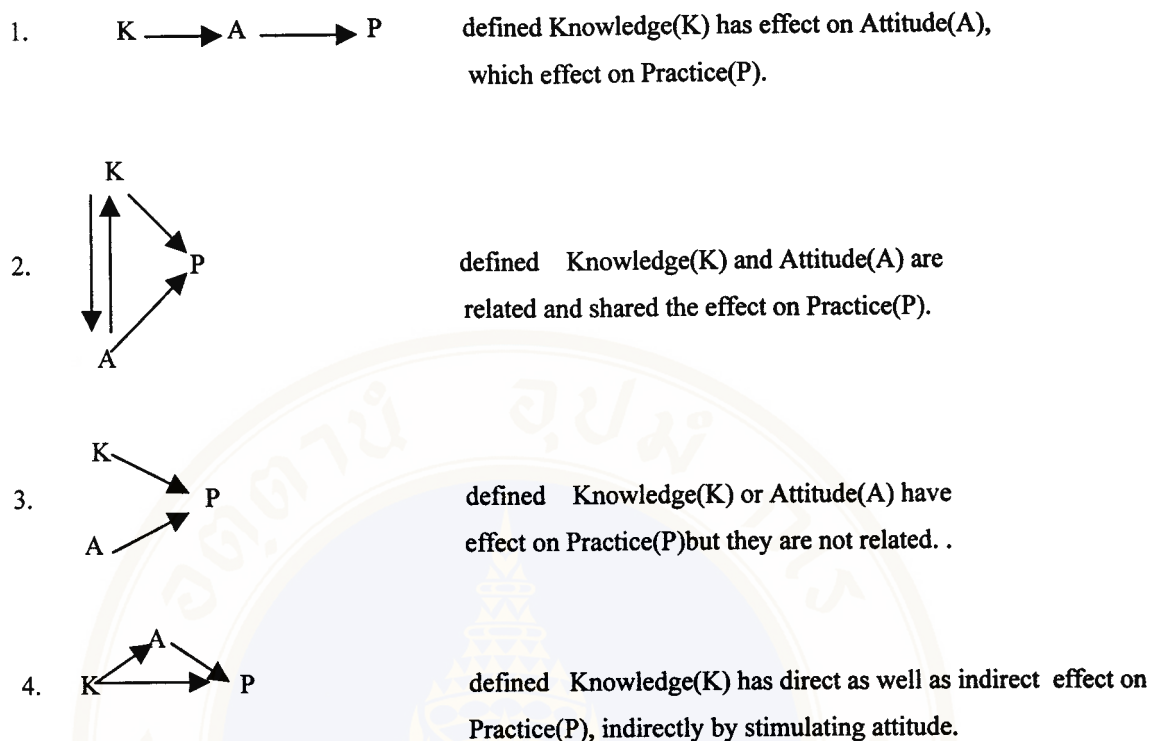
1. K → A → P defined Knowledge(K) has effect on Attitude(A), which effect on Practice(P).

2. K P A defined Knowledge(K) and Attitude(A) are related and shared the effect on Practice(P).

3. K P A defined Knowledge(K) or Attitude(A) have effect on Practice(P)but they are not related. .

4. A K P defined Knowledge(K) has direct as well as indirect effect on Practice(P), indirectly by stimulating attitude.